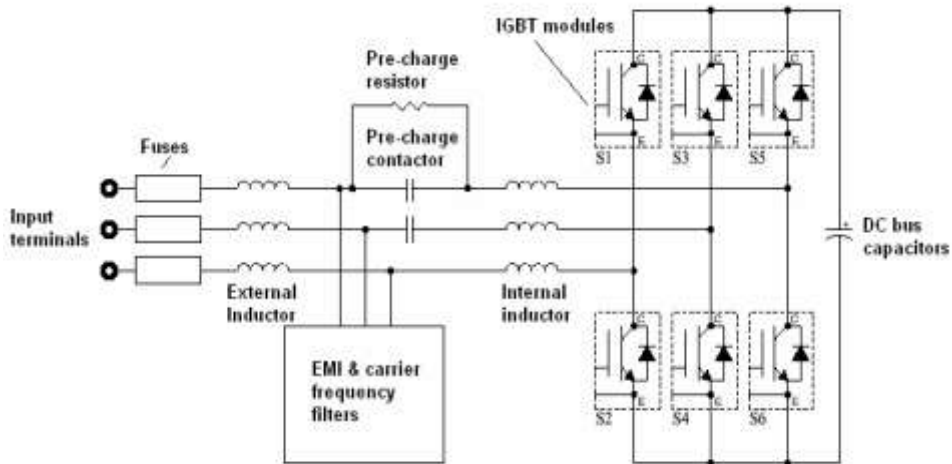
IGBT modules

Pre-charge resistor

Pre-charge contactor

Fuses

Input terminals

C
E
S1
C
E
S3
C
E
S5

+
DC bus capacitors

External Inductor

Internal inductor

EMI & carrier frequency filters

C
E
S2
C
E
S4
C
E
S6